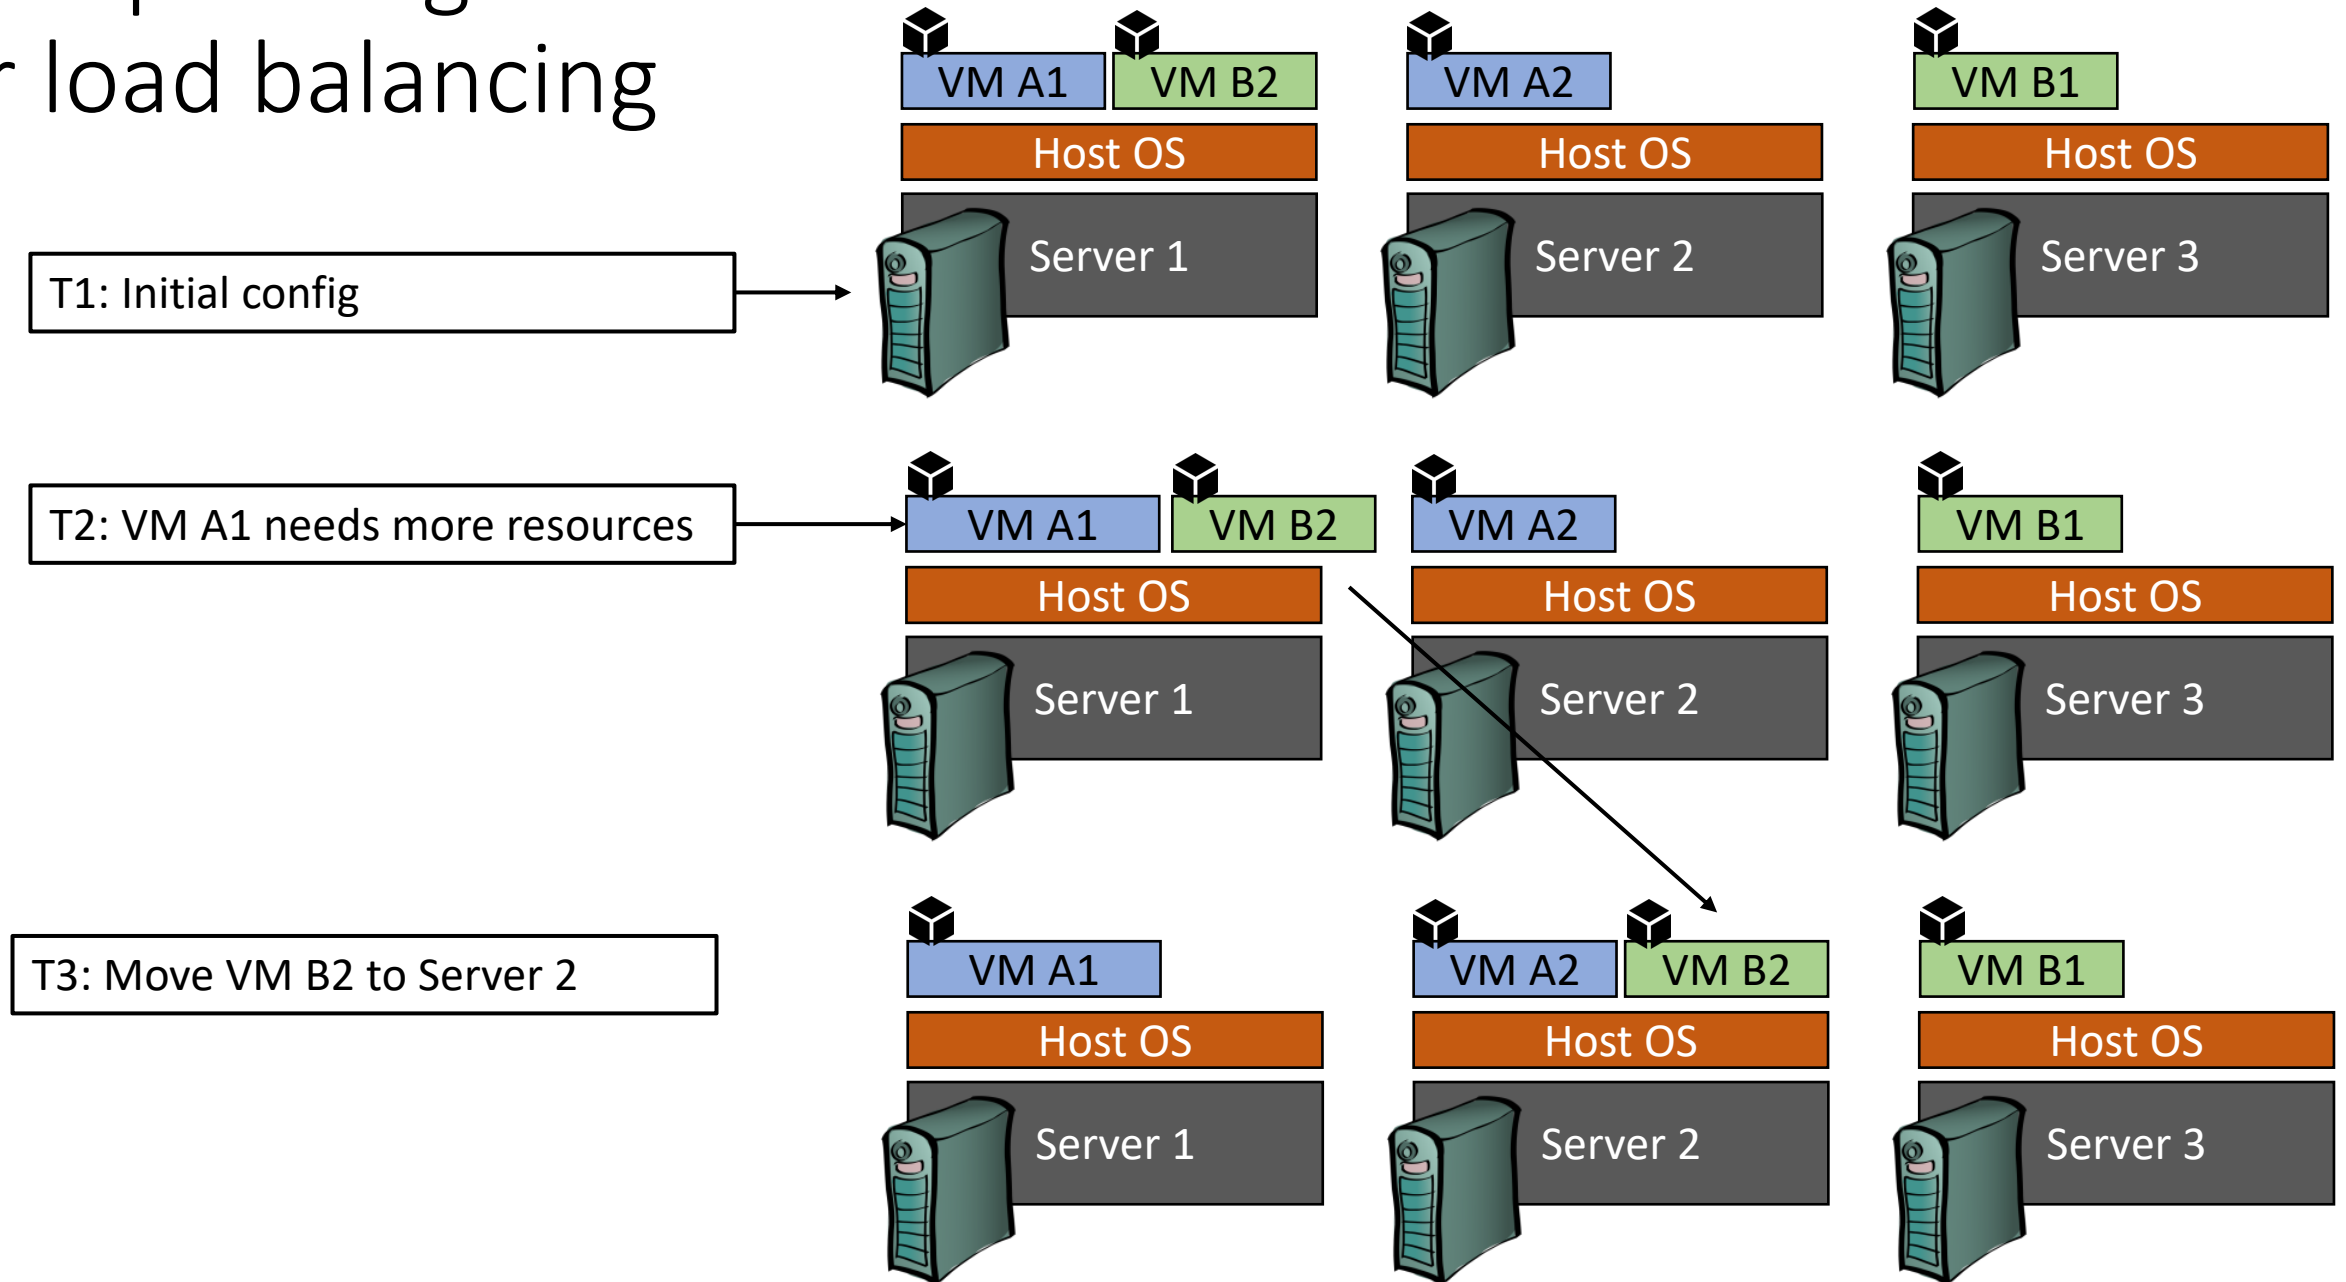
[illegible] load balancing

T1: Initial config

VM A1 VM B2
Host OS
Server 1

VM A2
Host OS
Server 2

VM B1
Host OS
Server 3

T2: VM A1 needs more resources

VM A1 VM B2
Host OS
Server 1

VM A2
Host OS
Server 2

VM B1
Host OS
Server 3

T3: Move VM B2 to Server 2

VM A1
Host OS
Server 1

VM A2 VM B2
Host OS
Server 2

VM B1
Host OS
Server 3